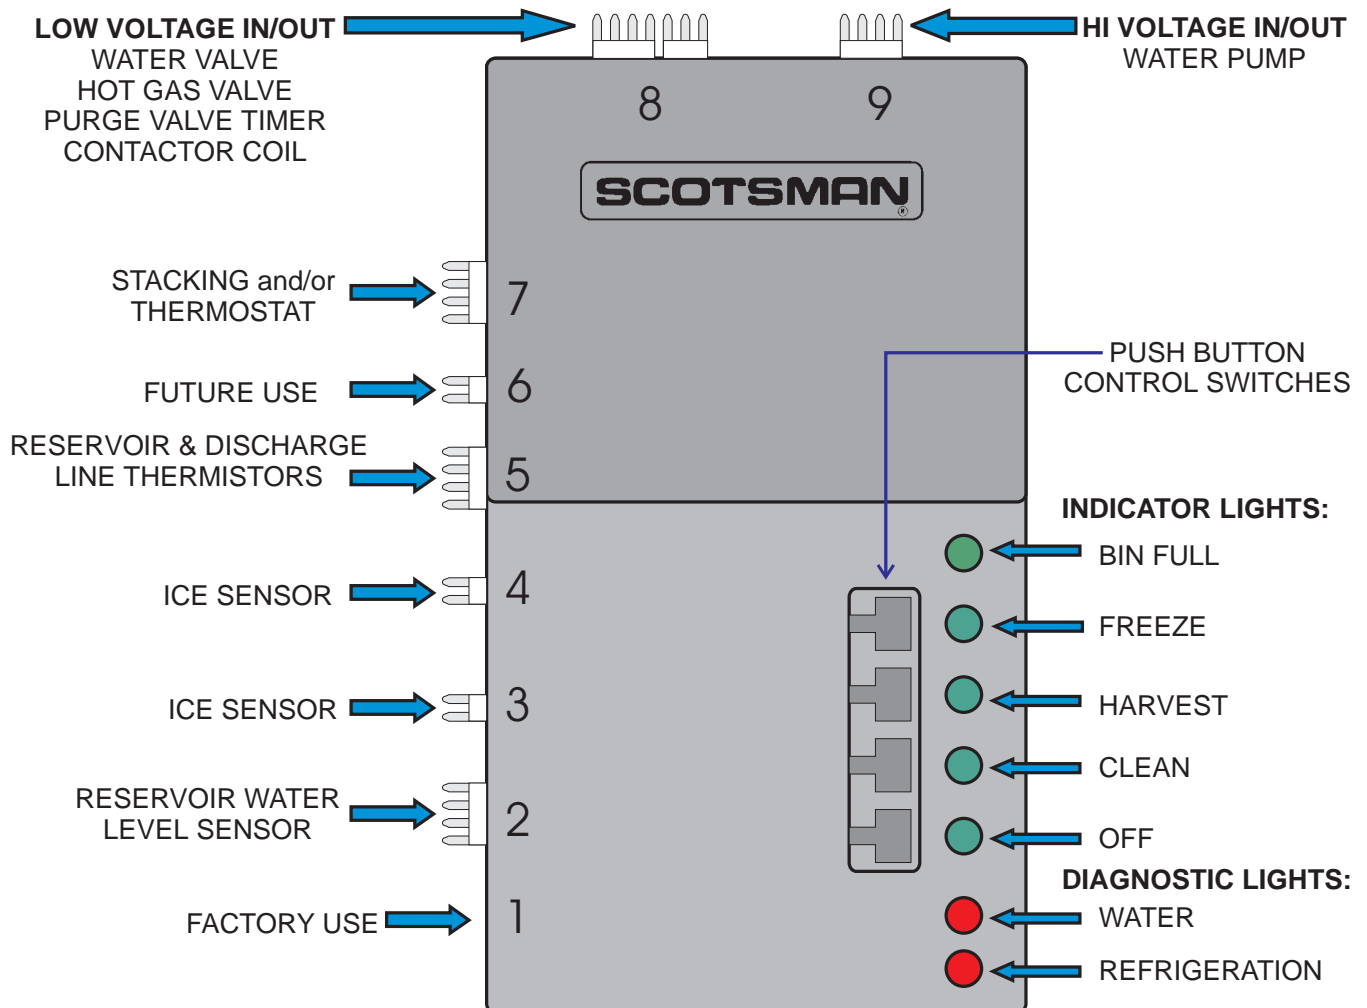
LOW VOLTAGE IN/OUT
WATER VALVE
HOT GAS VALVE
PURGE VALVE TIMER
CONTACTOR COIL

HI VOLTAGE IN/OUT
WATER PUMP

8

9

SCOTSMAN

STACKING and/or THERMOSTAT

7

FUTURE USE

6

RESERVOIR & DISCHARGE LINE THERMISTORS

5

PUSH BUTTON CONTROL SWITCHES

INDICATOR LIGHTS:

BIN FULL

FREEZE

HARVEST

CLEAN

OFF

DIAGNOSTIC LIGHTS:

WATER

REFRIGERATION

ICE SENSOR

4

ICE SENSOR

3

RESERVOIR WATER LEVEL SENSOR

2

FACTORY USE

1